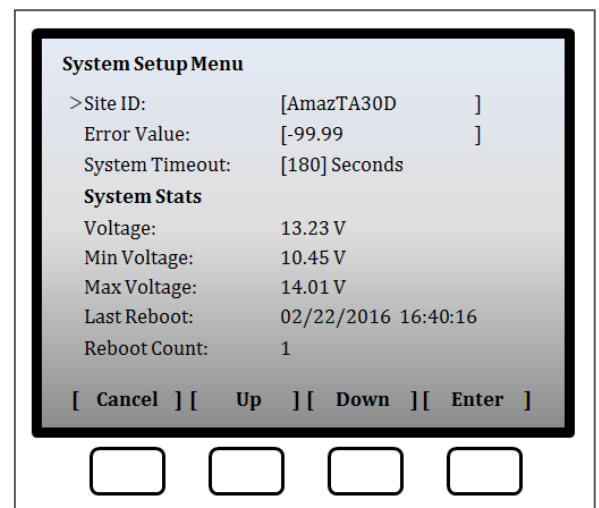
System Setup Menu

>Site ID: [AmazTA30D ]
Error Value: [-99.99 ]
System Timeout: [180] Seconds

System Stats
Voltage: 13.23 V
Min Voltage: 10.45 V
Max Voltage: 14.01 V
Last Reboot: 02/22/2016 16:40:16
Reboot Count: 1

[ Cancel ] [ Up ] [ Down ] [ Enter ]